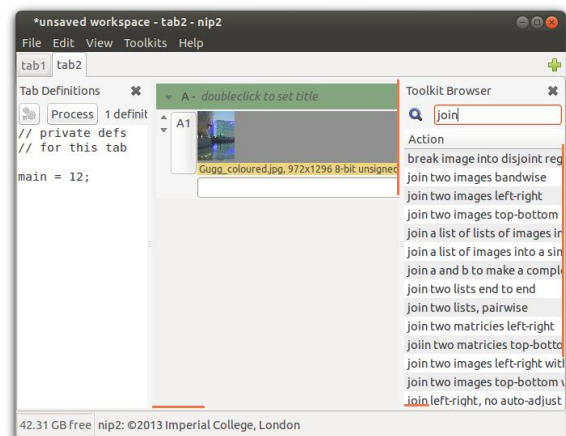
*unsaved workspace - tab2 - nip2

File Edit View Toolkits Help

tab1 tab2

Tab Definitions

Process 1 definit

// private defs
// for this tab

main = 12;

A - doubleclick to set title

A1

Gugg_coloured.jpg, 972x1296 8-bit unsigned

Toolkit Browser

join

Action

break image into disjoint reg
join two images bandwise
join two images left-right
join two images top-bottom
join a list of lists of images in
join a list of images into a sin
join a and b to make a compl
join two lists end to end
join two lists, pairwise
join two matricies left-right
join two matricies top-botto
join two images left-right wit
join two images top-bottom v
join left-right, no auto-adjust

42.31 GB free nip2: ©2013 Imperial College, London